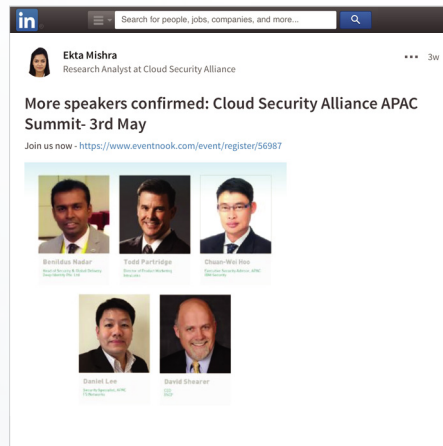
in

Search for people, jobs, companies, and more...

Ekta Mishra
Research Analyst at Cloud Security Alliance

••• 3w

More speakers confirmed: Cloud Security Alliance APAC Summit- 3rd May

Join us now - https://www.eventnook.com/event/register/56987

Benildus Nadar
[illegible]

Todd Partridge
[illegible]

Chuan-Wei Hoo
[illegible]

Daniel Lee
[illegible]

David Shearer
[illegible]